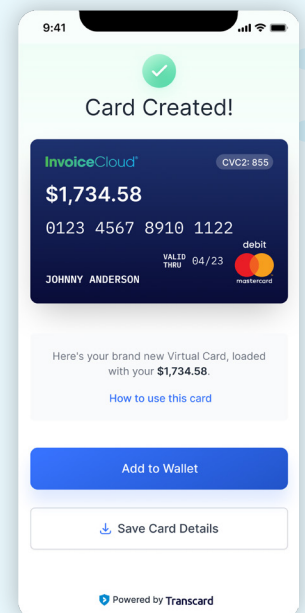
9:41

Card Created!

InvoiceCloud®
CVC2: 855
$1,734.58
0123 4567 8910 1122
debit
VALID THRU 04/23
JOHNNY ANDERSON
mastercard

Here's your brand new Virtual Card, loaded with your **$1,734.58**.

How to use this card

Add to Wallet

Save Card Details

Powered by Transcard